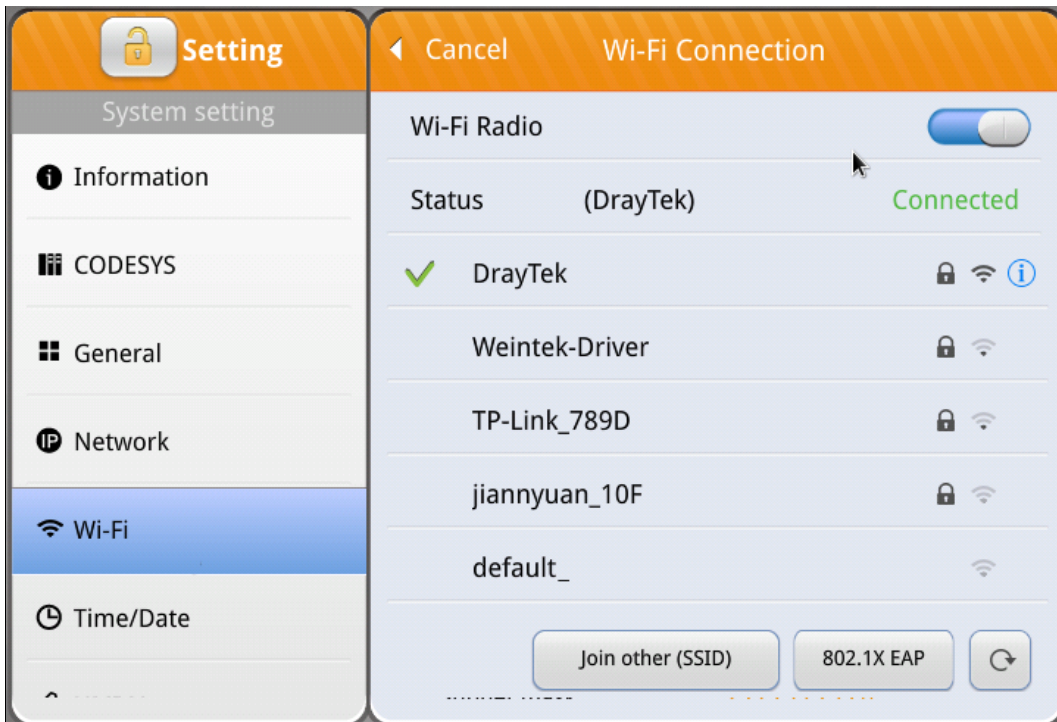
Setting

System setting

Information

CODESYS

General

Network

Wi-Fi

Time/Date

Cancel

Wi-Fi Connection

Wi-Fi Radio

Status (DrayTek) Connected

DrayTek

Weintek-Driver

TP-Link_789D

jiannyuan_10F

default_

Join other (SSID)

802.1X EAP